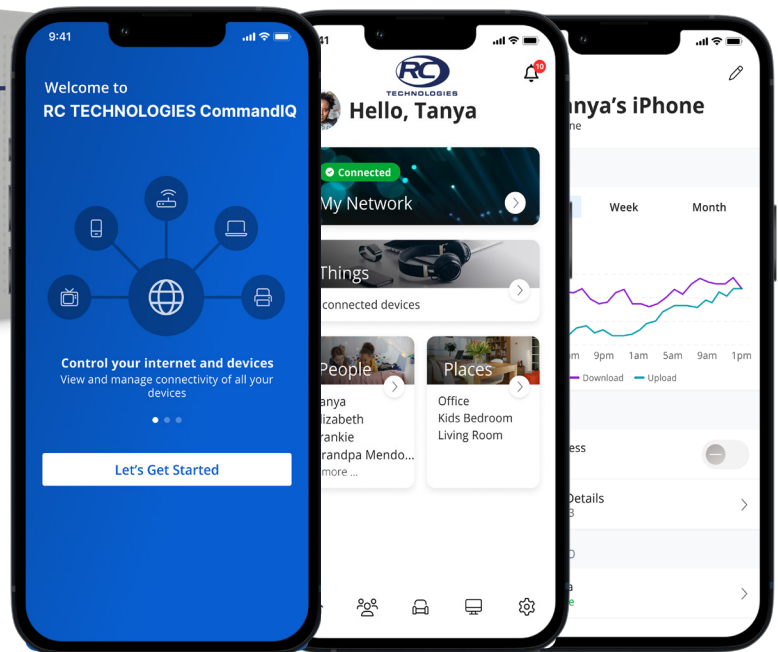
9:41

Welcome to
RC TECHNOLOGIES CommandIQ

Control your internet and devices
View and manage connectivity of all your devices

Let's Get Started

41

RC
TECHNOLOGIES

10

Hello, Tanya

Connected
My Network

Things
connected devices

People
anya
lizabeth
rankie
randpa Mendo...
more ...

Places
Office
Kids Bedroom
Living Room

anya's iPhone
ne

Week
Month

m 9pm 1am 5am 9am 1pm
Download Upload

ess

Details
3

D

a
e